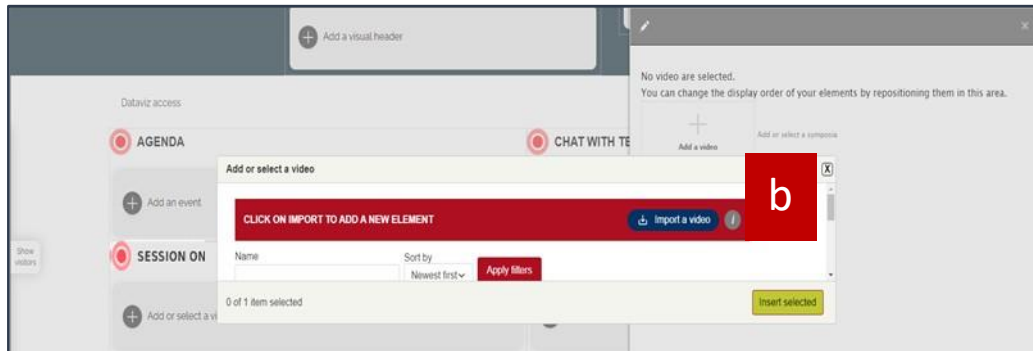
Add a visual header

No video are selected.
You can change the display order of your elements by repositioning them in this area.

Add a video

Add or select a symposia

Dataviz access

AGENDA

CHAT WITH TE

Add an event

Show visitors

SESSION ON

Add or select a vi

Add or select a video

X

b

CLICK ON IMPORT TO ADD A NEW ELEMENT

Import a video

i

Name

Sort by

Newest first

Apply filters

0 of 1 item selected

Insert selected